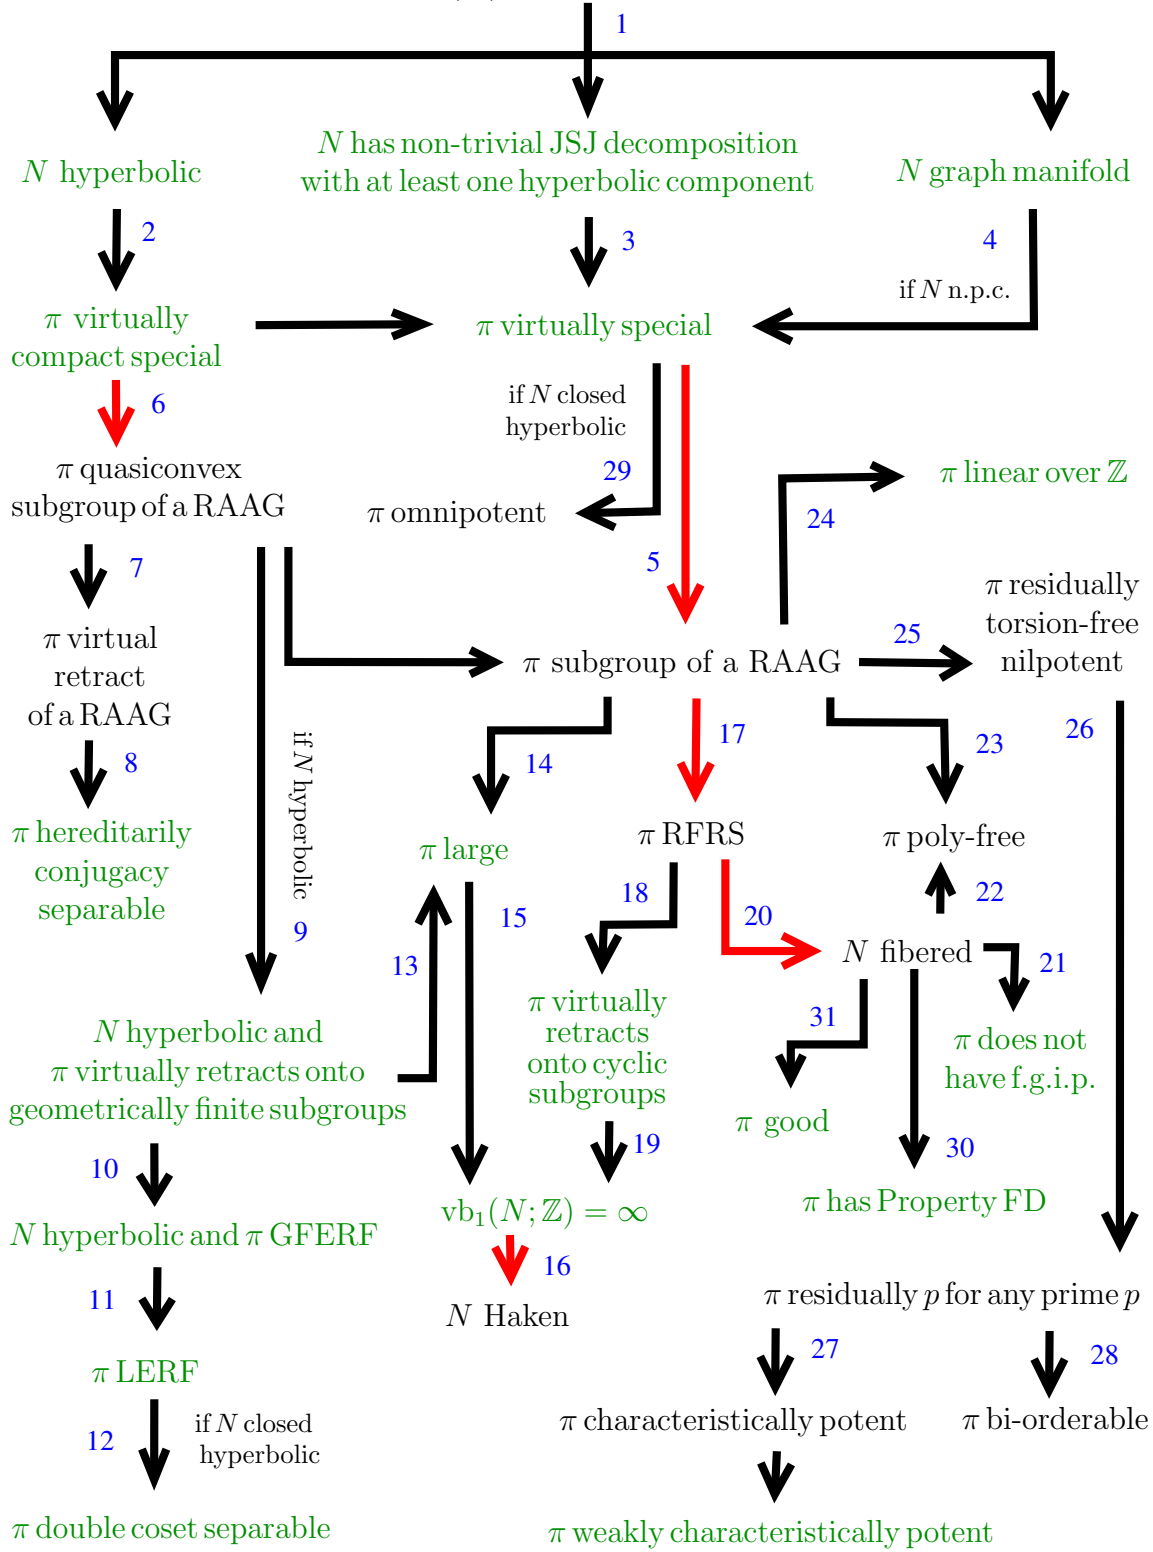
1

$N$ hyperbolic

$N$ has non-trivial JSJ decomposition with at least one hyperbolic component

$N$ graph manifold

2

3

4

if $N$ n.p.c.

$\pi$ virtually compact special

$\pi$ virtually special

6

if $N$ closed hyperbolic

$\pi$ quasiconvex subgroup of a RAAG

29

$\pi$ omnipotent

$\pi$ linear over $\mathbb{Z}$

24

5

7

$\pi$ residually torsion-free nilpotent

$\pi$ virtual retract of a RAAG

25

$\pi$ subgroup of a RAAG

if $N$ hyperbolic

26

8

14

17

23

$\pi$ hereditarily conjugacy separable

$\pi$ large

$\pi$ RFRS

$\pi$ poly-free

15

18

22

9

20

13

$N$ fibered

21

$\pi$ virtually retracts onto cyclic subgroups

$N$ hyperbolic and $\pi$ virtually retracts onto geometrically finite subgroups

31

$\pi$ does not have f.g.i.p.

$\pi$ good

19

30

10

$\pi$ has Property FD

$\mathrm{vb}_1(N;\mathbb{Z}) = \infty$

$N$ hyperbolic and $\pi$ GFERF

16

11

$\pi$ residually $p$ for any prime $p$

$N$ Haken

27

28

$\pi$ LERF

$\pi$ characteristically potent

$\pi$ bi-orderable

12

if $N$ closed hyperbolic

$\pi$ double coset separable

$\pi$ weakly characteristically potent